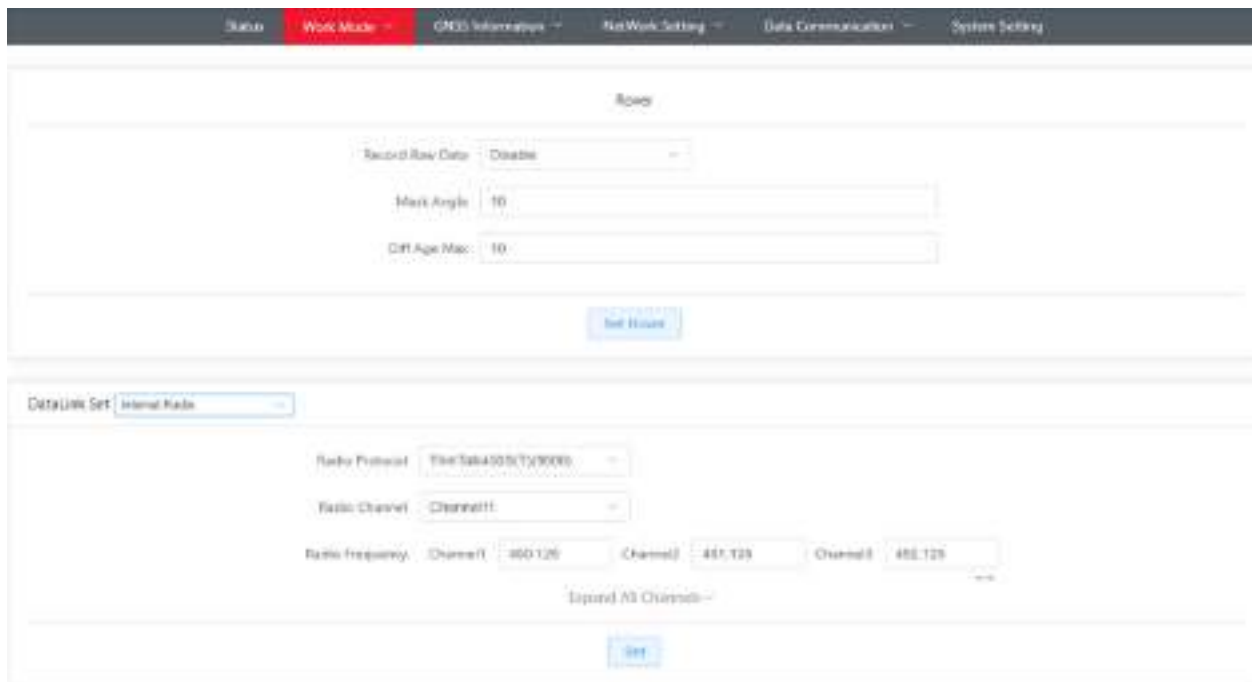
Status Work Mode GNSS Information NetWork Setting Data Communication System Setting

Rover

Record Raw Data Disable

Mask Angle 10

Diff Age Max 10

Set Rover

DataLink Set Internal Radio

Radio Protocol TrimTalk450S(T)(9600)

Radio Channel Channel1

Radio Frequency Channel1 450.125 Channel2 451.125 Channel3 452.125

Expand All Channels

Set